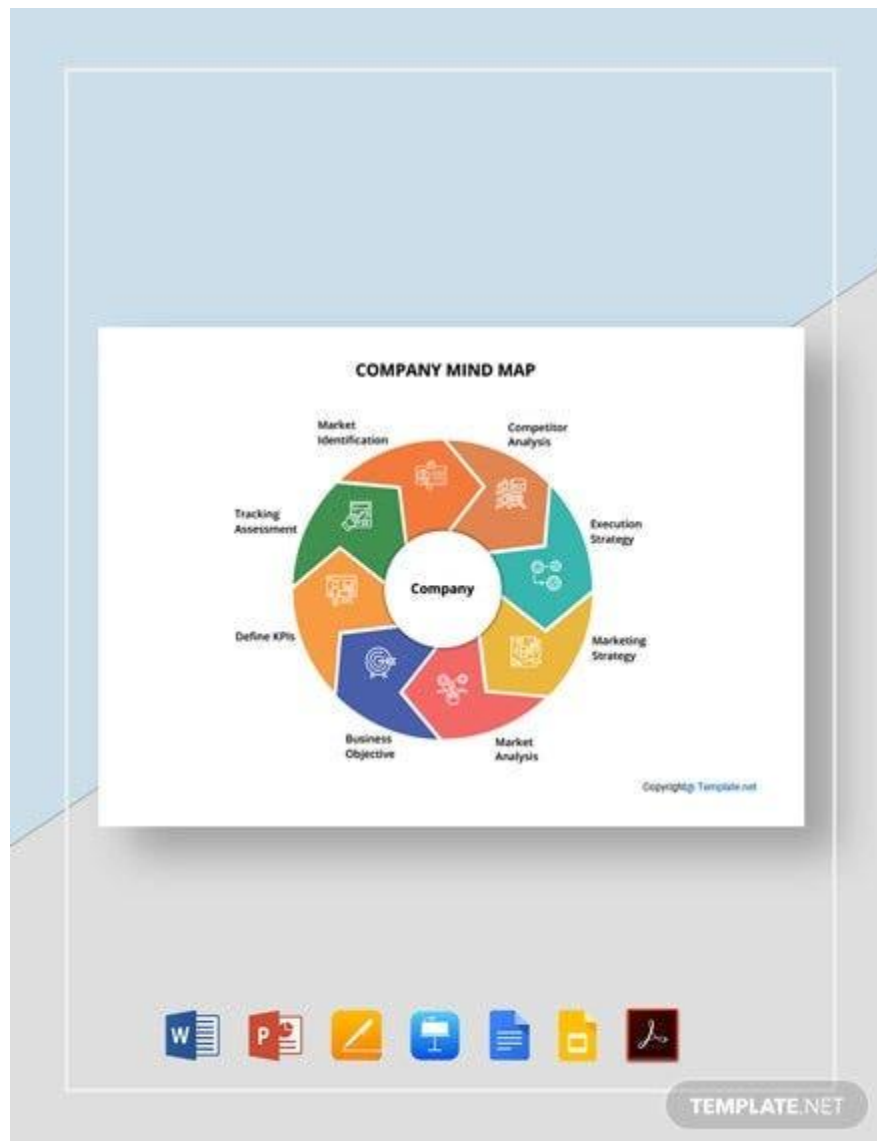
COMPANY MIND MAP

Market Identification

Competitor Analysis

Tracking Assessment

Execution Strategy

Company

Define KPIs

Marketing Strategy

Business Objective

Market Analysis

Copyright@ Template.net

W

P

TEMPLATE.NET